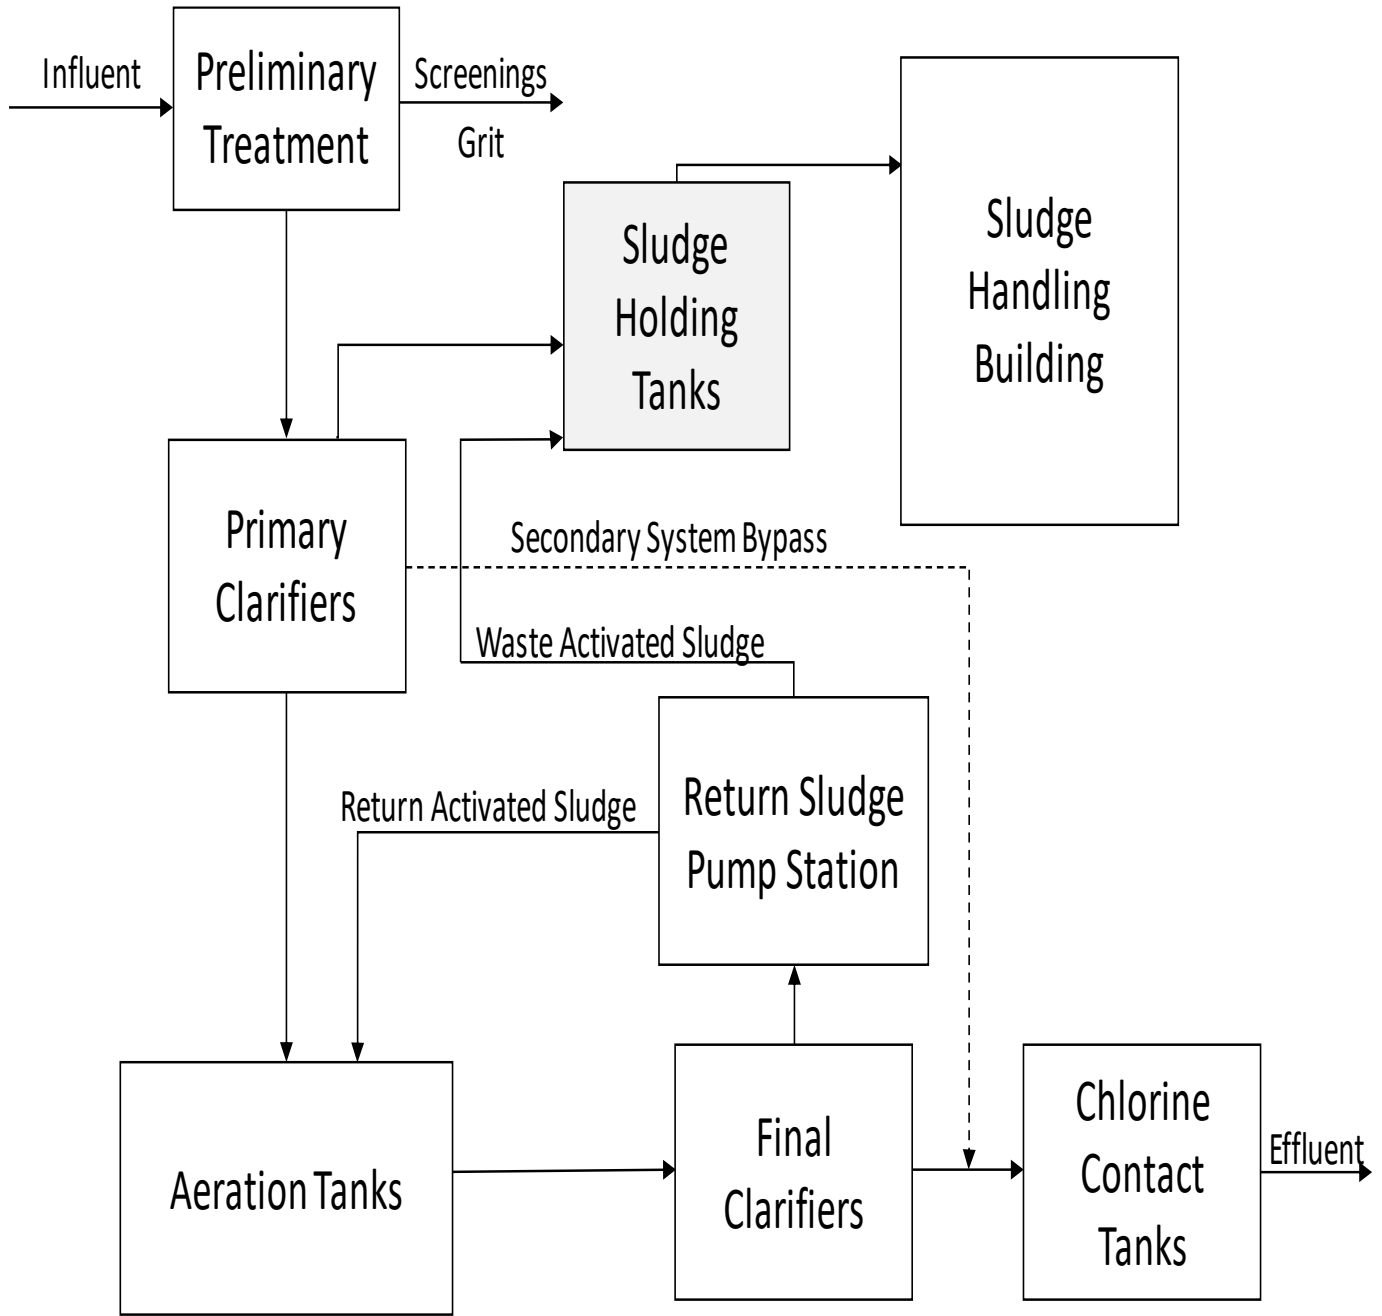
Influent

Preliminary Treatment

Screenings

Grit

Sludge Holding Tanks

Sludge Handling Building

Primary Clarifiers

Secondary System Bypass

Waste Activated Sludge

Return Activated Sludge

Return Sludge Pump Station

Aeration Tanks

Final Clarifiers

Chlorine Contact Tanks

Effluent